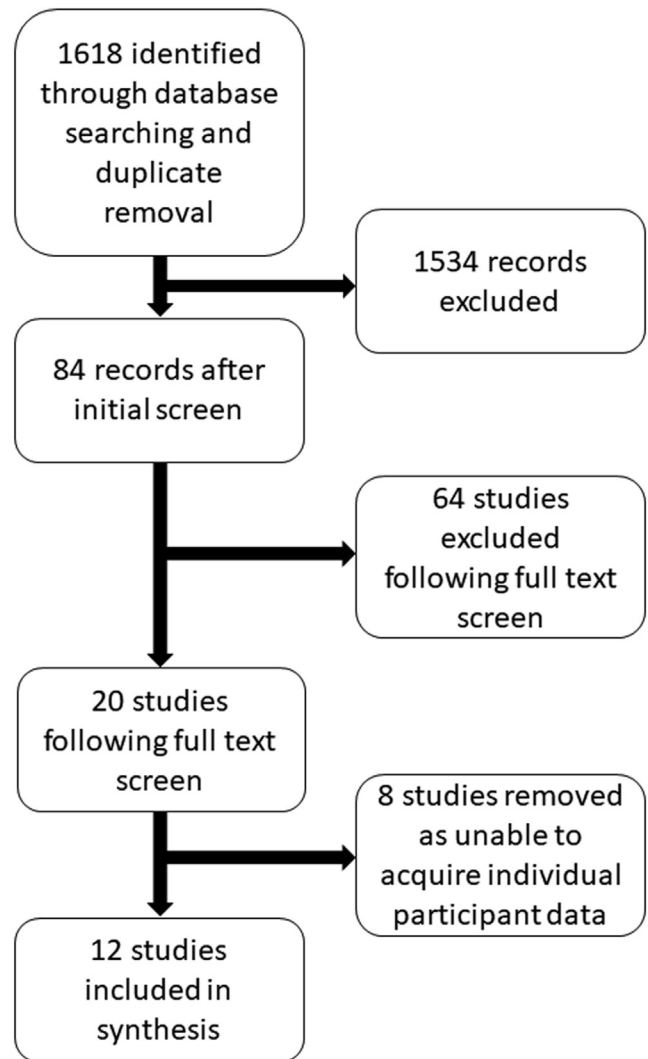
1618 identified through database searching and duplicate removal

1534 records excluded

84 records after initial screen

64 studies excluded following full text screen

20 studies following full text screen

8 studies removed as unable to acquire individual participant data

12 studies included in synthesis